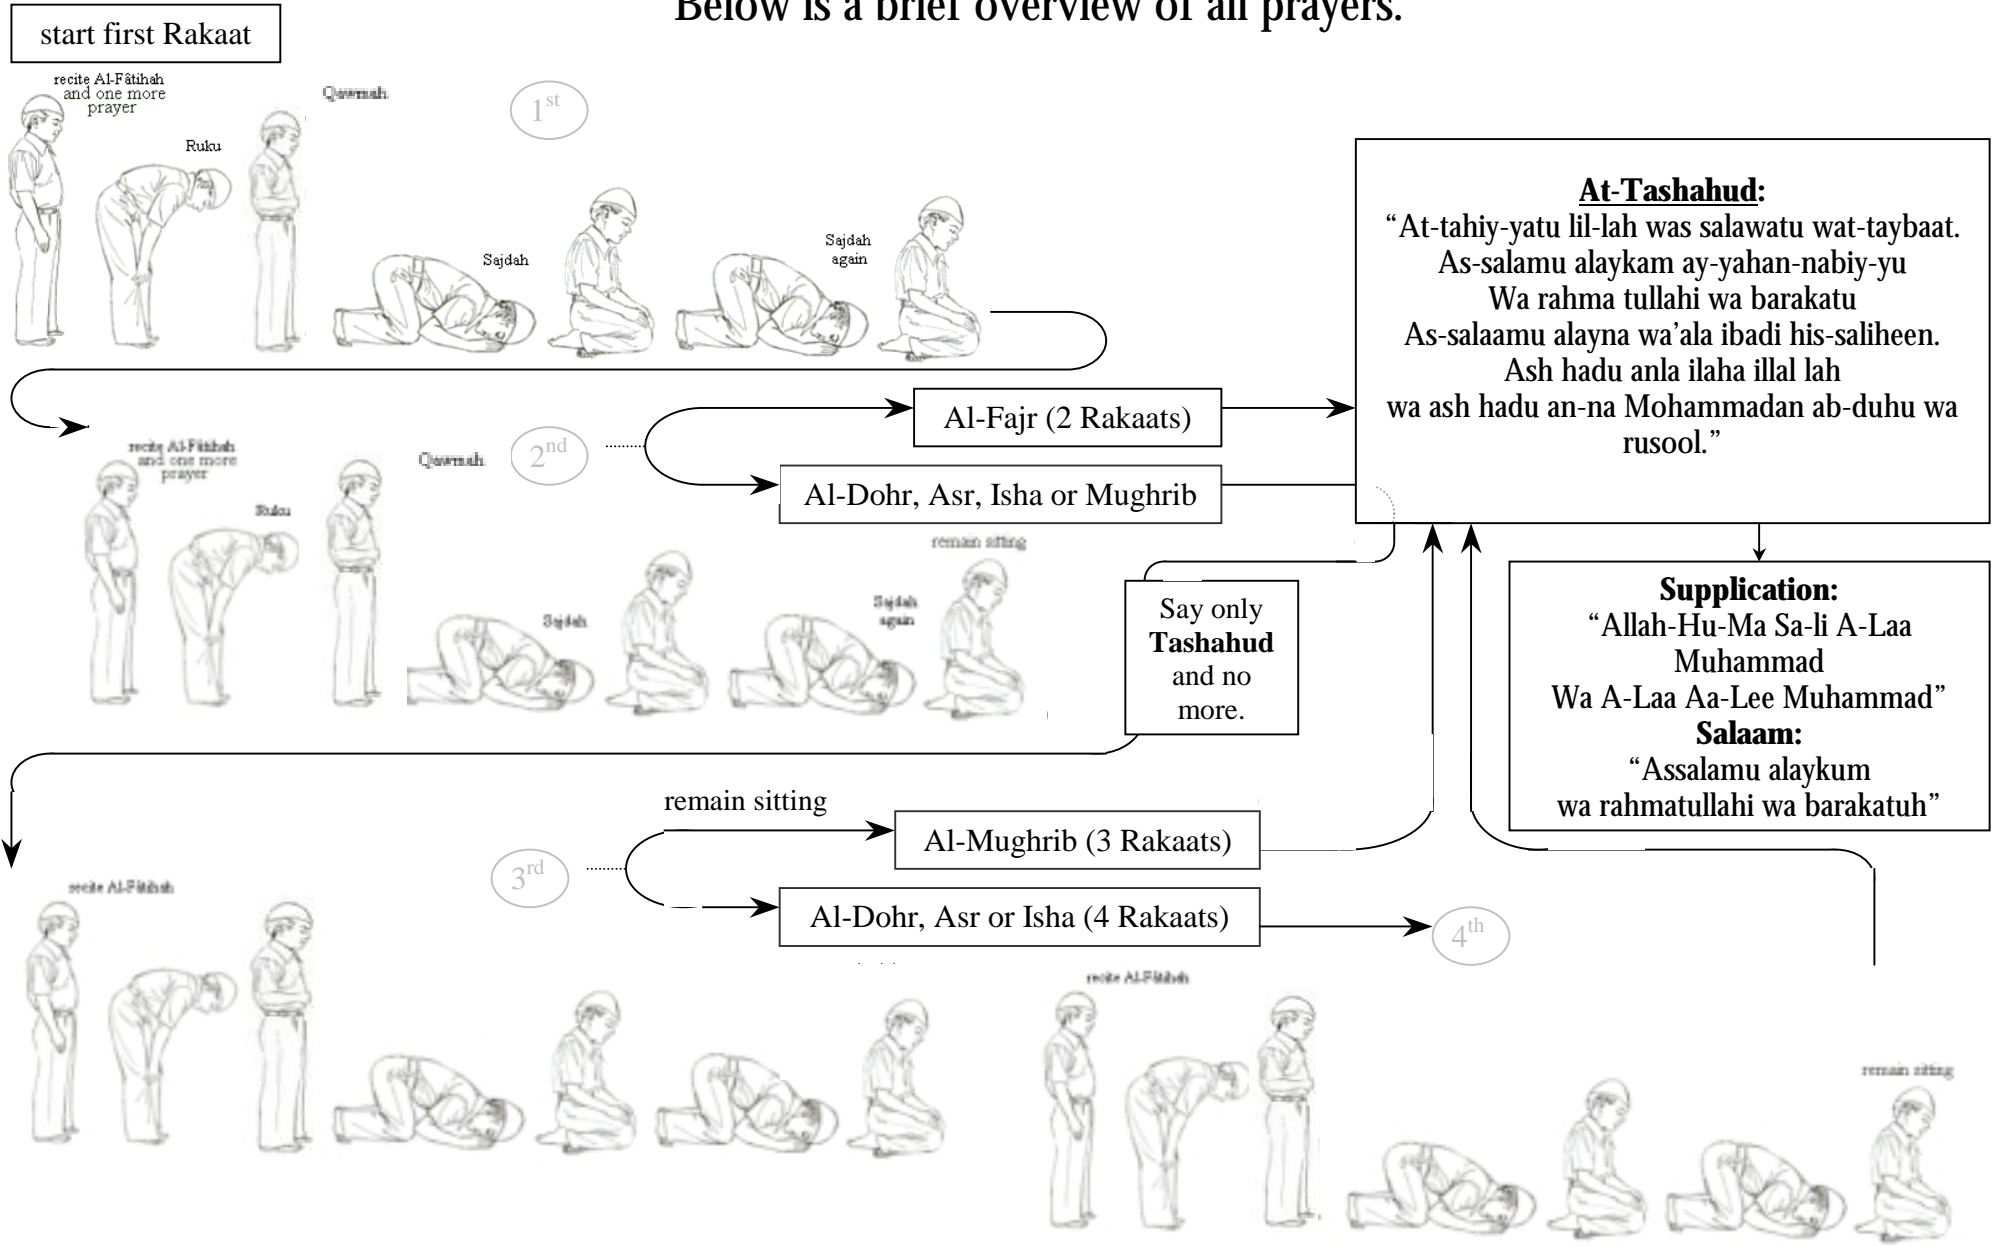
Below is a brief overview of all prayers.

start first Rakaat

recite Al-Fâtihah and one more prayer

Ruku

Qawmah

1st

Sajdah

Sajdah again

At-Tashahud:
"At-tahiy-yatu lil-lah was salawatu wat-taybaat.
As-salamu alaykam ay-yahan-nabiy-yu
Wa rahma tullahi wa barakatu
As-salaamu alayna wa'ala ibadi his-saliheen.
Ash hadu anla ilaha illal lah
wa ash hadu an-na Mohammadan ab-duhu wa rusool."

recite Al-Fâtihah and one more prayer

Qawmah

2nd

Al-Fajr (2 Rakaats)

Al-Dohr, Asr, Isha or Mughrib

Ruku

remain sitting

Sajdah

Sajdah again

Say only Tashahud and no more.

Supplication:
"Allah-Hu-Ma Sa-li A-Laa Muhammad
Wa A-Laa Aa-Lee Muhammad"
Salaam:
"Assalamu alaykum
wa rahmatullahi wa barakatuh"

remain sitting

Al-Mughrib (3 Rakaats)

3rd

Al-Dohr, Asr or Isha (4 Rakaats)

4th

recite Al-Fâtihah

recite Al-Fâtihah

remain sitting